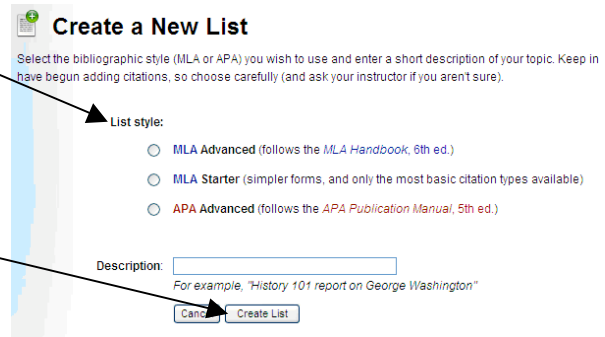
Create a New List

Select the bibliographic style (MLA or APA) you wish to use and enter a short description of your topic. Keep in have begun adding citations, so choose carefully (and ask your instructor if you aren't sure).

List style:

MLA Advanced (follows the MLA Handbook, 6th ed.)

MLA Starter (simpler forms, and only the most basic citation types available)

APA Advanced (follows the APA Publication Manual, 5th ed.)

Description:

For example, "History 101 report on George Washington"

Canc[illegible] Create List